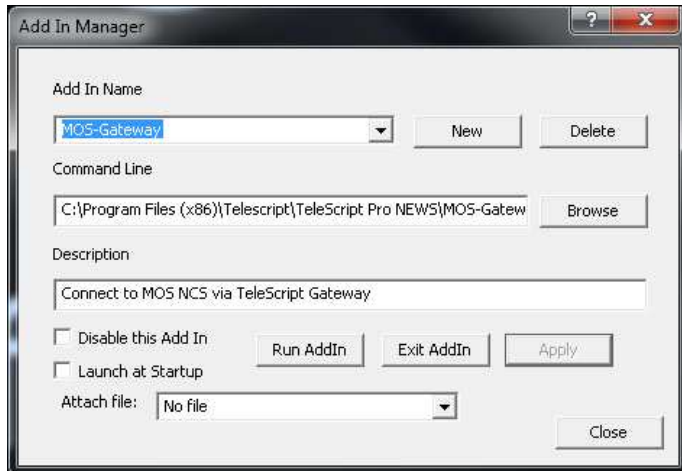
Add In Manager

?

x

Add In Name

MOS-Gateway

New

Delete

Command Line

C:\Program Files (x86)\Telescript\TeleScript Pro NEWS\MOS-Gatew

Browse

Description

Connect to MOS NCS via TeleScript Gateway

Disable this Add In

Launch at Startup

Run AddIn

Exit AddIn

Apply

Attach file:

No file

Close